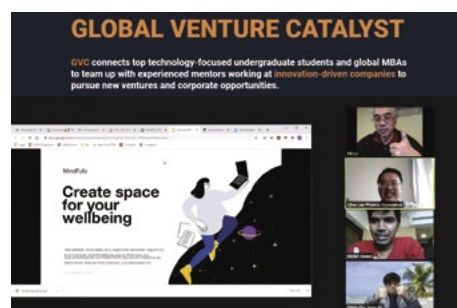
GLOBAL VENTURE CATALYST

GVC connects top technology-focused undergraduate students and global MBAs to team up with experienced mentors working at innovation-driven companies to pursue new ventures and corporate opportunities.

MindFully

Create space for your wellbeing

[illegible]

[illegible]

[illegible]

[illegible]